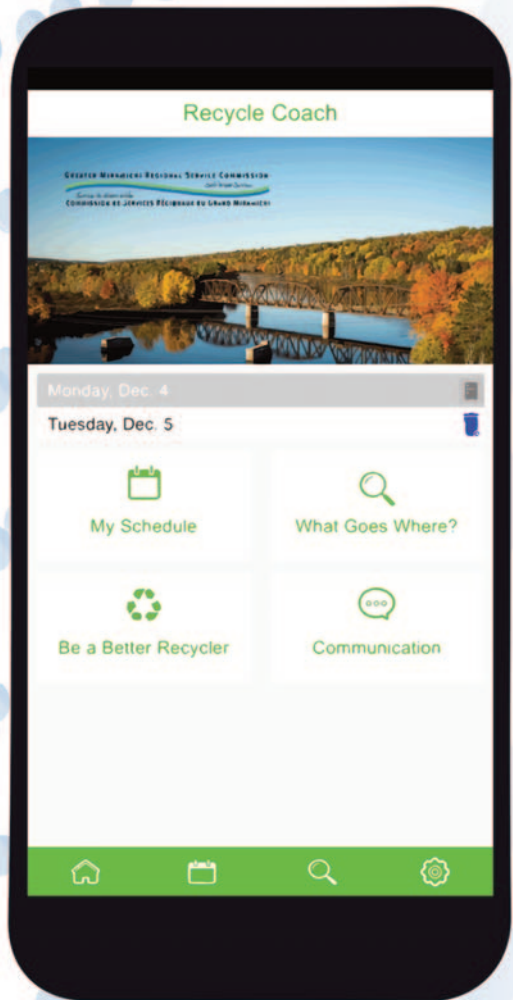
Recycle Coach

GREATER MIRAMICHI REGIONAL SERVICE COMMISSION

COMMISSION DE SERVICES RÉGIONAUX DU GRAND MIRAMICHI

Monday, Dec. 4

Tuesday, Dec. 5

My Schedule

What Goes Where?

Be a Better Recycler

Communication